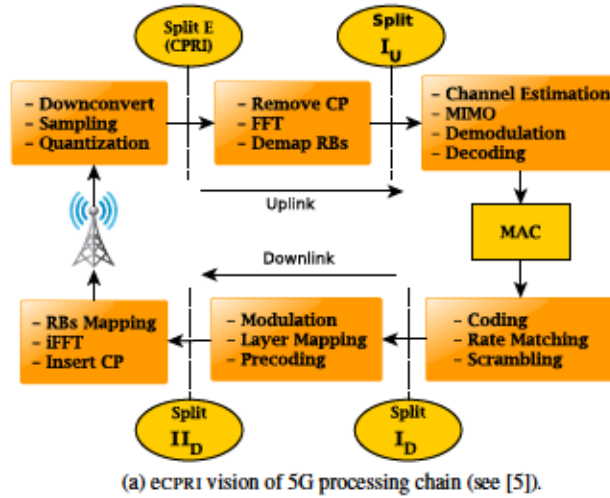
Split E (CPRI)

Split $I_U$

- Downconvert
- Sampling
- Quantization

- Remove CP
- FFT
- Demap RBs

- Channel Estimation
- MIMO
- Demodulation
- Decoding

Uplink

MAC

Downlink

- RBs Mapping
- iFFT
- Insert CP

- Modulation
- Layer Mapping
- Precoding

- Coding
- Rate Matching
- Scrambling

Split $II_D$

Split $I_D$

(a) eCPRI vision of 5G processing chain (see [5]).